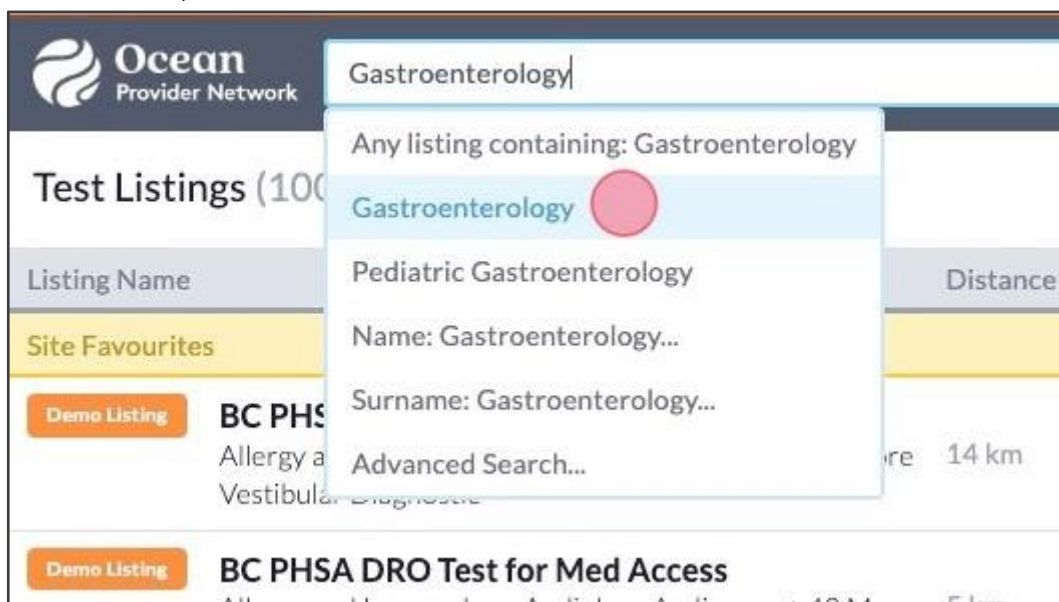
Ocean
Provider Network

Gastroenterology

Any listing containing: Gastroenterology
Gastroenterology
Pediatric Gastroenterology
Name: Gastroenterology...
Surname: Gastroenterology...
Advanced Search...

Test Listings (100

Listing Name
Distance

Site Favourites

Demo Listing
BC PHS
Allergy a
ore
14 km
Vestibula

Demo Listing
BC PHSA DRO Test for Med Access